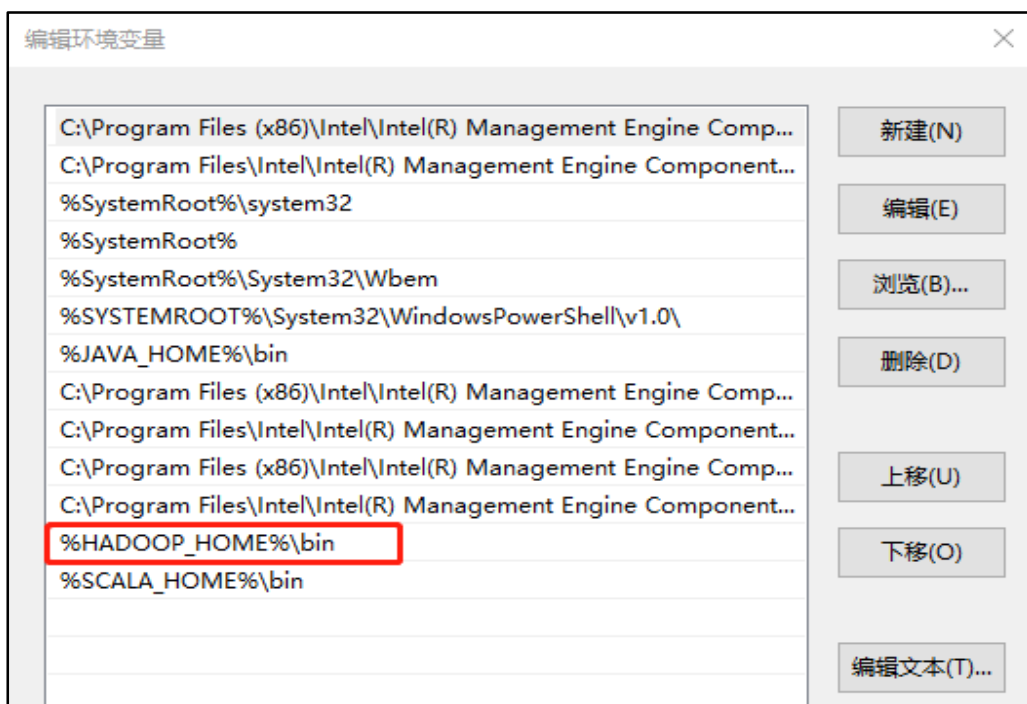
编辑环境变量

C:\Program Files (x86)\Intel\Intel(R) Management Engine Comp...
C:\Program Files\Intel\Intel(R) Management Engine Component...
%SystemRoot%\system32
%SystemRoot%
%SystemRoot%\System32\Wbem
%SYSTEMROOT%\System32\WindowsPowerShell\v1.0\
%JAVA_HOME%\bin
C:\Program Files (x86)\Intel\Intel(R) Management Engine Comp...
C:\Program Files\Intel\Intel(R) Management Engine Component...
C:\Program Files (x86)\Intel\Intel(R) Management Engine Comp...
C:\Program Files\Intel\Intel(R) Management Engine Component...
%HADOOP_HOME%\bin
%SCALA_HOME%\bin

新建(N)
编辑(E)
浏览(B)...
删除(D)
上移(U)
下移(O)
编辑文本(T)...